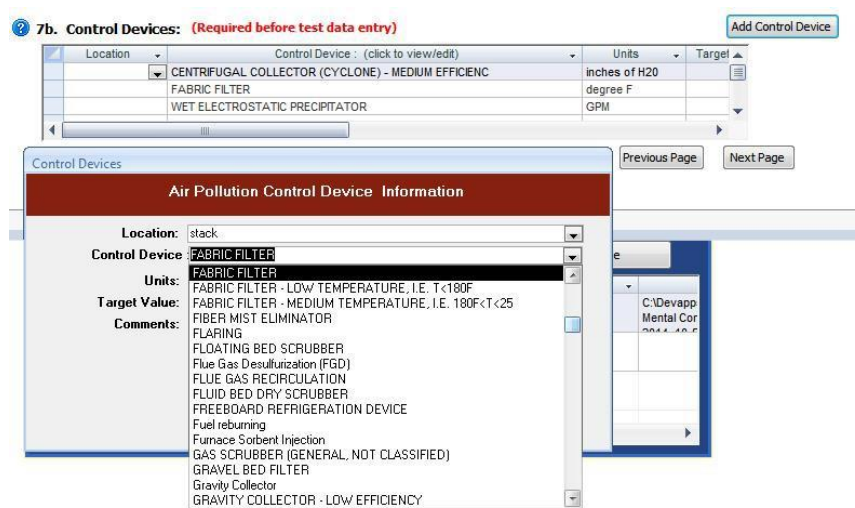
7b. Control Devices: (Required before test data entry)

Add Control Device

| Location | Control Device : (click to view/edit) | Units | Target |
|---|---|---|---|
| | CENTRIFUGAL COLLECTOR (CYCLONE) - MEDIUM EFFICIENC | inches of H20 | |
| | FABRIC FILTER | degree F | |
| | WET ELECTROSTATIC PRECIPITATOR | GPM | |

Previous Page

Next Page

Control Devices

Air Pollution Control Device Information

Location: stack

Control Device : FABRIC FILTER

Units:

Target Value:

Comments:

FABRIC FILTER
FABRIC FILTER - LOW TEMPERATURE, I.E. T<180F
FABRIC FILTER - MEDIUM TEMPERATURE, I.E. 180F<T<25
FIBER MIST ELIMINATOR
FLARING
FLOATING BED SCRUBBER
Flue Gas Desulfurization (FGD)
FLUE GAS RECIRCULATION
FLUID BED DRY SCRUBBER
FREEBOARD REFRIGERATION DEVICE
Fuel reburning
Furnace Sorbent Injection
GAS SCRUBBER (GENERAL, NOT CLASSIFIED)
GRAVEL BED FILTER
Gravity Collector
GRAVITY COLLECTOR - LOW EFFICIENCY

e

C:\Devapp
Mental Cor